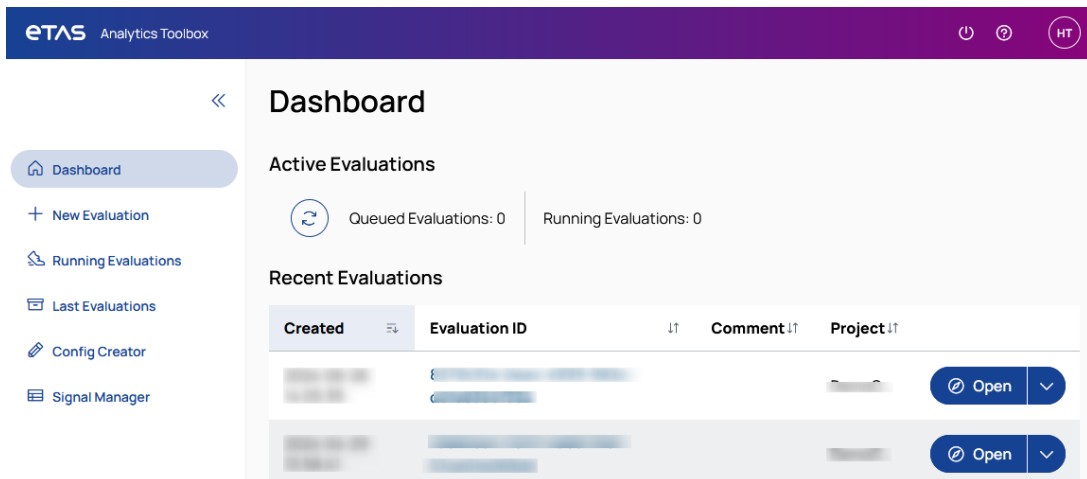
ETAS Analytics Toolbox

HT

Dashboard
New Evaluation
Running Evaluations
Last Evaluations
Config Creator
Signal Manager

Dashboard

Active Evaluations

Queued Evaluations: 0

Running Evaluations: 0

Recent Evaluations

| Created | Evaluation ID | Comment | Project | |
|---|---|---|---|---|
| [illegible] | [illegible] | | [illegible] | Open |
| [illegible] | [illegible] | | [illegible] | Open |